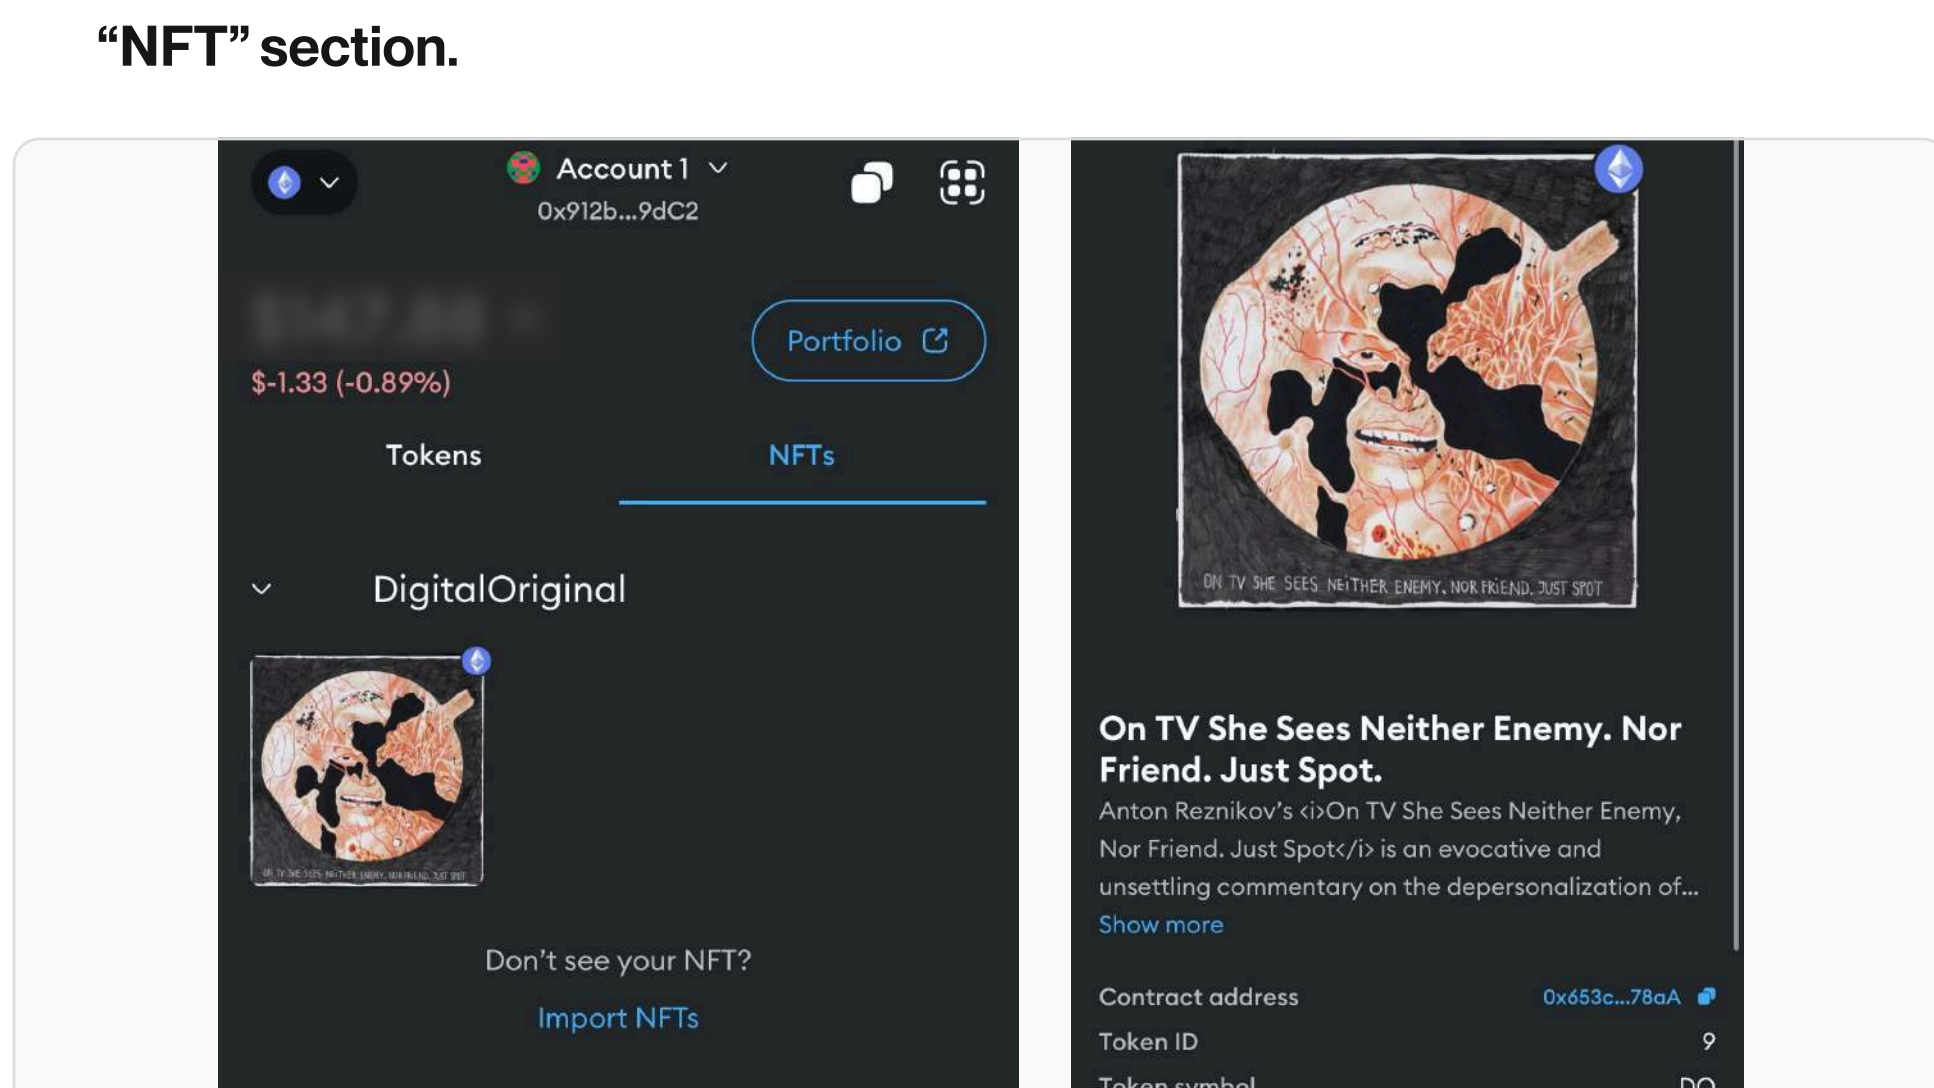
“NFT” section.

Account 1
0x912b...9dC2

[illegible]

$-1.33 (-0.89%)

Portfolio

Tokens

NFTs

DigitalOriginal

ON TV SHE SEES NEITHER ENEMY, NOR FRIEND. JUST SPOT

Don’t see your NFT?

Import NFTs

ON TV SHE SEES NEITHER ENEMY. NOR FRIEND. JUST SPOT

On TV She Sees Neither Enemy. Nor Friend. Just Spot.

Anton Reznikov’s <i>On TV She Sees Neither Enemy, Nor Friend. Just Spot</i> is an evocative and unsettling commentary on the depersonalization of...

Show more

| Contract address | 0x653c...78aA |
|---|---|
| Token ID | 9 |
| Token symbol | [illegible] |